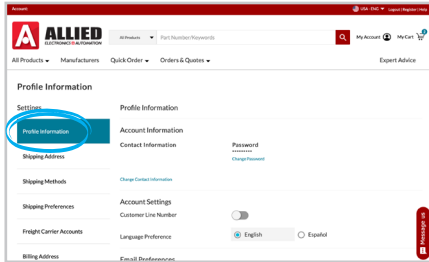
Account

USA - ENG | Logout | Register | Help

ALLIED ELECTRONICS & AUTOMATION

All Products | Part Number/Keywords

My Account | My Cart 0

All Products | Manufacturers | Quick Order | Orders & Quotes | Expert Advice

Profile Information

Settings

Profile Information

Shipping Address

Shipping Methods

Shipping Preferences

Freight Carrier Accounts

Billing Address

Profile Information

Account Information

Contact Information

Password
********
Change Password

Change Contact Information

Account Settings

Customer Line Number

Language Preference

English

Español

Email Preferences

Message us